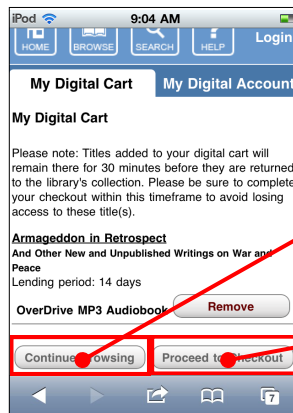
iPod
9:04 AM
HOME
BROWSE
SEARCH
HELP
Login

My Digital Cart
My Digital Account

My Digital Cart

Please note: Titles added to your digital cart will remain there for 30 minutes before they are returned to the library's collection. Please be sure to complete your checkout within this timeframe to avoid losing access to these title(s).

Armageddon in Retrospect
And Other New and Unpublished Writings on War and Peace
Lending period: 14 days

OverDrive MP3 Audiobook
Remove

Continue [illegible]owsing
Proceed to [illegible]heckout

7